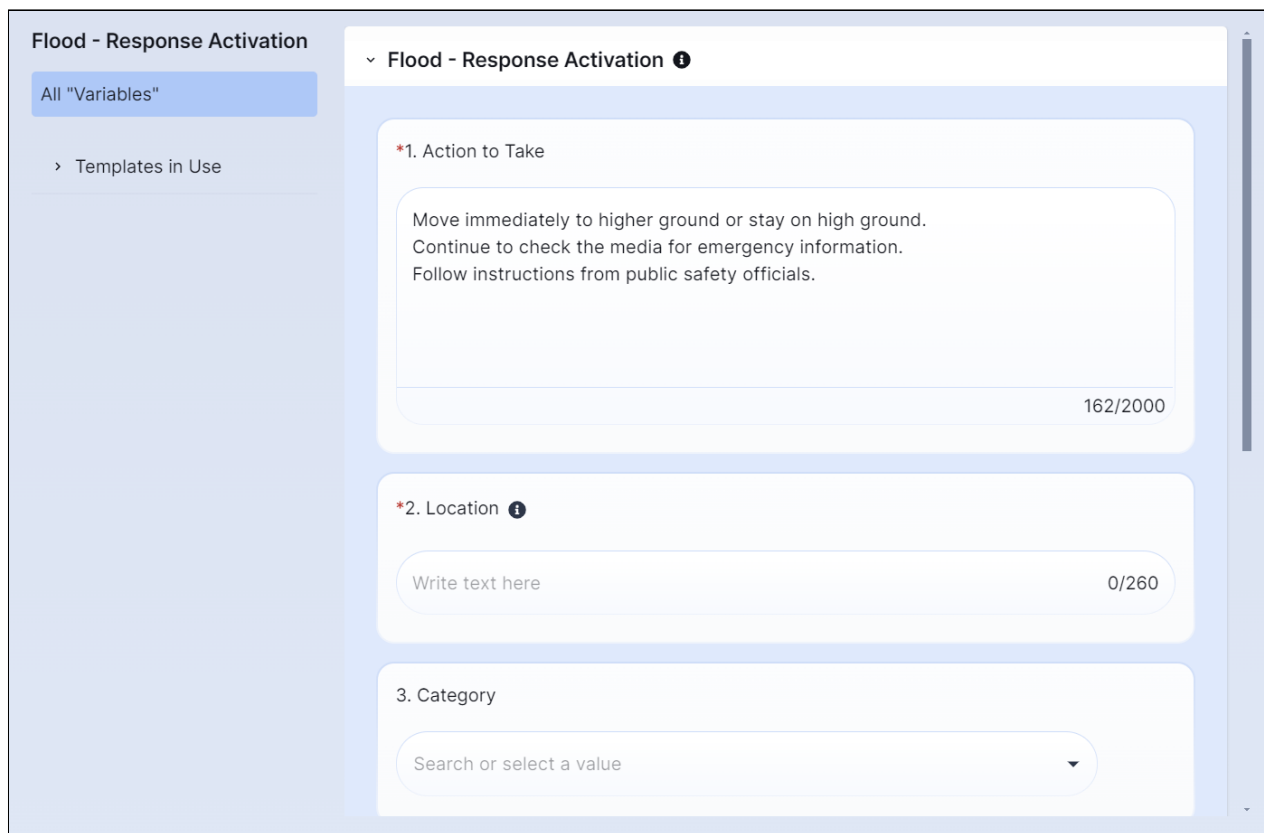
Flood - Response Activation

All "Variables"

› Templates in Use

˅ Flood - Response Activation

*1. Action to Take

Move immediately to higher ground or stay on high ground.
Continue to check the media for emergency information.
Follow instructions from public safety officials.

162/2000

*2. Location

Write text here

0/260

3. Category

Search or select a value